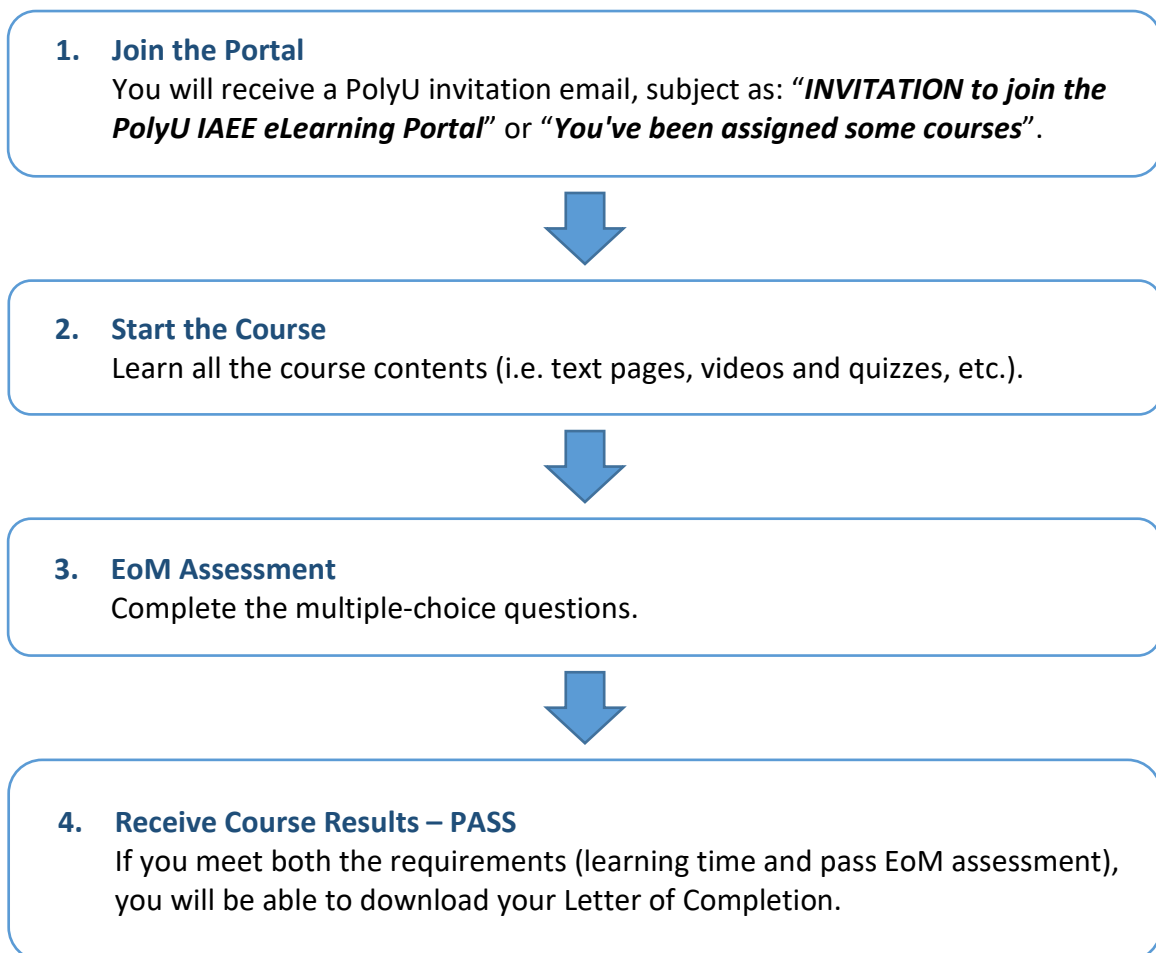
1. Join the Portal
You will receive a PolyU invitation email, subject as: "*INVITATION to join the PolyU IAEE eLearning Portal*" or "*You've been assigned some courses*".

2. Start the Course
Learn all the course contents (i.e. text pages, videos and quizzes, etc.).

3. EoM Assessment
Complete the multiple-choice questions.

4. Receive Course Results – PASS
If you meet both the requirements (learning time and pass EoM assessment), you will be able to download your Letter of Completion.